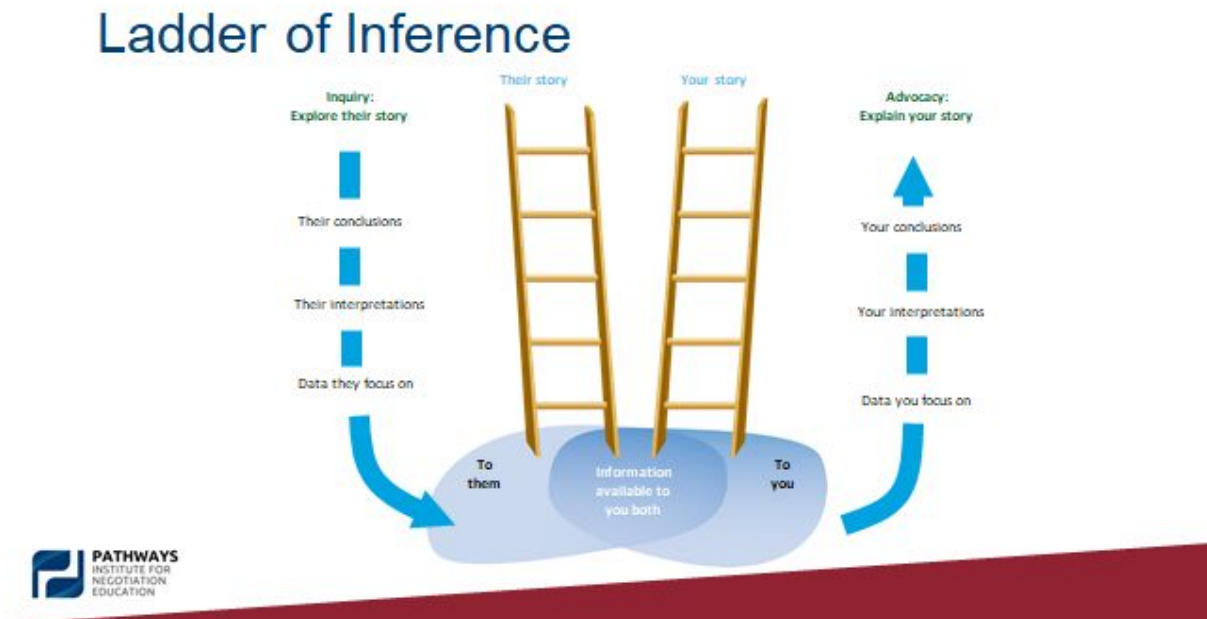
Ladder of Inference

Their story

Your story

Inquiry:
Explore their story

Their conclusions

Their interpretations

Data they focus on

Advocacy:
Explain your story

Your conclusions

Your interpretations

Data you focus on

To them

Information available to you both

To you

PATHWAYS
INSTITUTE FOR NEGOTIATION EDUCATION